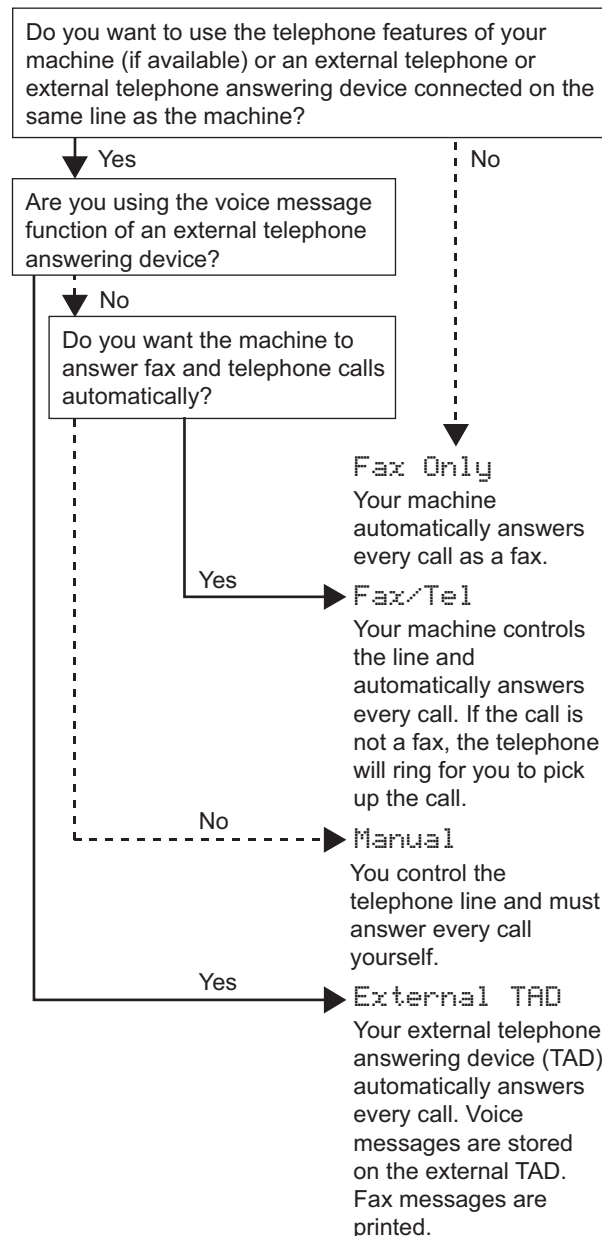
Do you want to use the telephone features of your machine (if available) or an external telephone or external telephone answering device connected on the same line as the machine?

Yes

No

Are you using the voice message function of an external telephone answering device?

No

Do you want the machine to answer fax and telephone calls automatically?

Fax Only

Your machine automatically answers every call as a fax.

Yes

Fax/Tel

Your machine controls the line and automatically answers every call. If the call is not a fax, the telephone will ring for you to pick up the call.

No

Manual

You control the telephone line and must answer every call yourself.

Yes

External TAD

Your external telephone answering device (TAD) automatically answers every call. Voice messages are stored on the external TAD. Fax messages are printed.